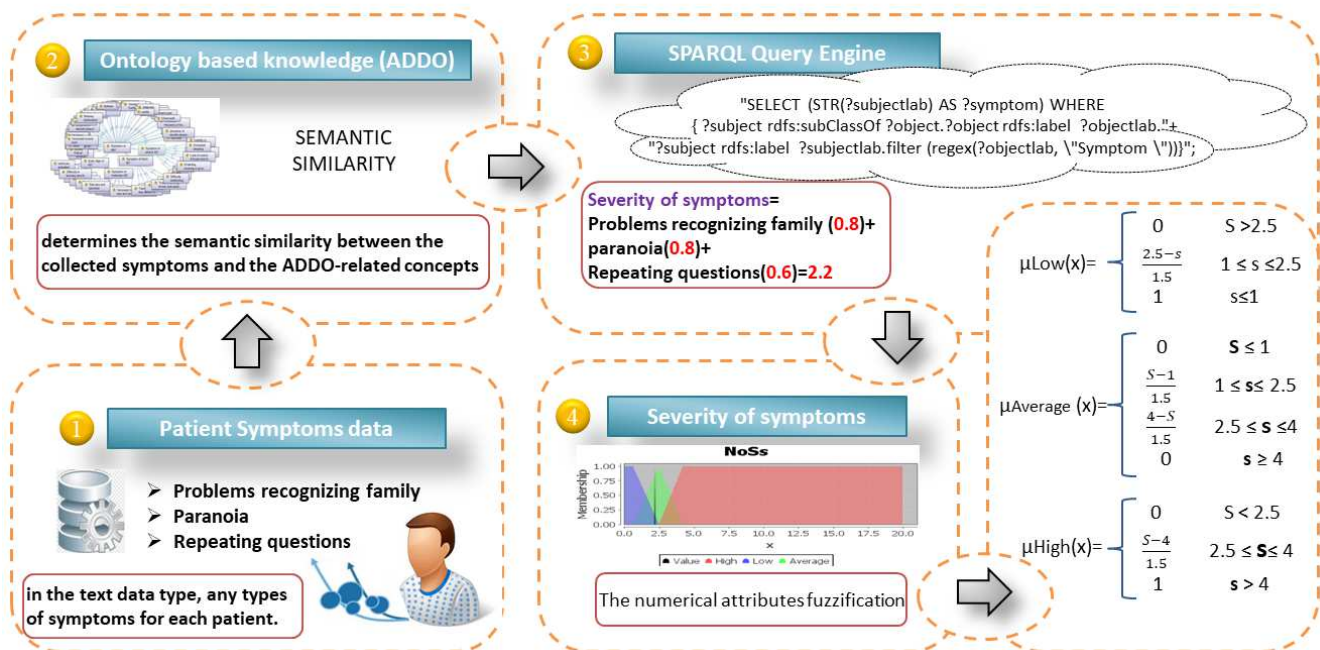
2 Ontology based knowledge (ADDO)

SEMANTIC SIMILARITY

determines the semantic similarity between the collected symptoms and the ADDO-related concepts

3 SPARQL Query Engine

"SELECT (STR(?subjectlab) AS ?symptom) WHERE { ?subject rdfs:subClassOf ?object.?object rdfs:label ?objectlab."+ "?subject rdfs:label ?subjectlab.filter (regex(?objectlab, \"Symptom \"))}";

Severity of symptoms= Problems recognizing family (0.8)+ paranoia(0.8)+ Repeating questions(0.6)=2.2

μLow(x)= 0 S >2.5
$\frac{2.5-s}{1.5}$ 1 ≤ s ≤2.5
1 s≤1

μAverage (x)= 0 S ≤ 1
$\frac{S-1}{1.5}$ 1 ≤ s≤ 2.5
$\frac{4-S}{1.5}$ 2.5 ≤ S ≤4
0 s ≥ 4

μHigh(x)= 0 S < 2.5
$\frac{S-4}{1.5}$ 2.5 ≤ S≤ 4
1 s > 4

1 Patient Symptoms data

➤ Problems recognizing family
➤ Paranoia
➤ Repeating questions

in the text data type, any types of symptoms for each patient.

4 Severity of symptoms

NoSs
Membership
1.00 0.75 0.50 0.25 0.00
0.0 2.5 5.0 7.5 10.0 12.5 15.0 17.5 20.0
x
Value High Low Average

The numerical attributes fuzzification